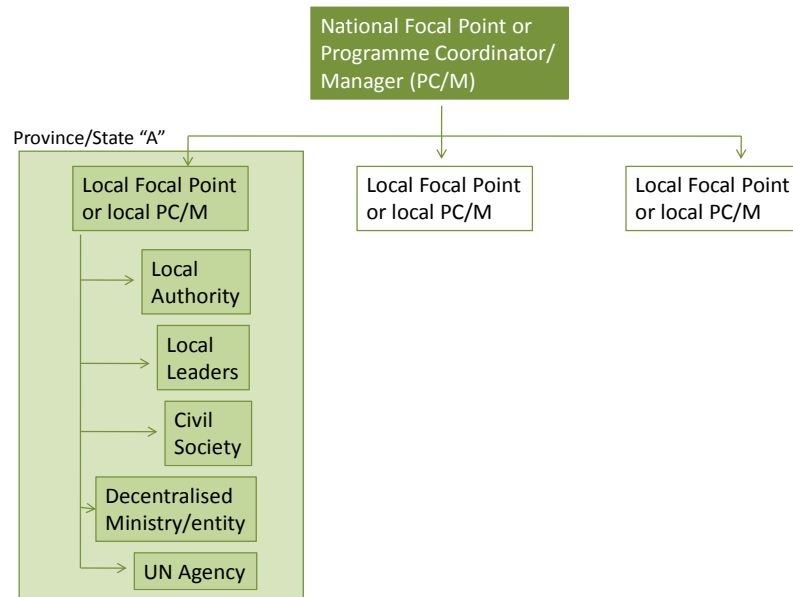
National Focal Point or Programme Coordinator/ Manager (PC/M)

Province/State “A”

Local Focal Point or local PC/M

Local Focal Point or local PC/M

Local Focal Point or local PC/M

Local Authority

Local Leaders

Civil Society

Decentralised Ministry/entity

UN Agency